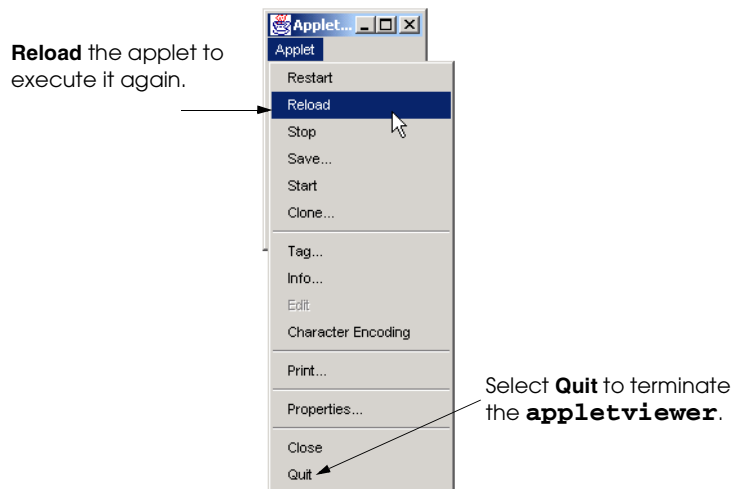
**Reload** the applet to execute it again.

Applet...

Applet

Restart

Reload

Stop

Save...

Start

Clone...

Tag...

Info...

Edit

Character Encoding

Print...

Properties...

Close

Quit

Select **Quit** to terminate the **appletviewer**.